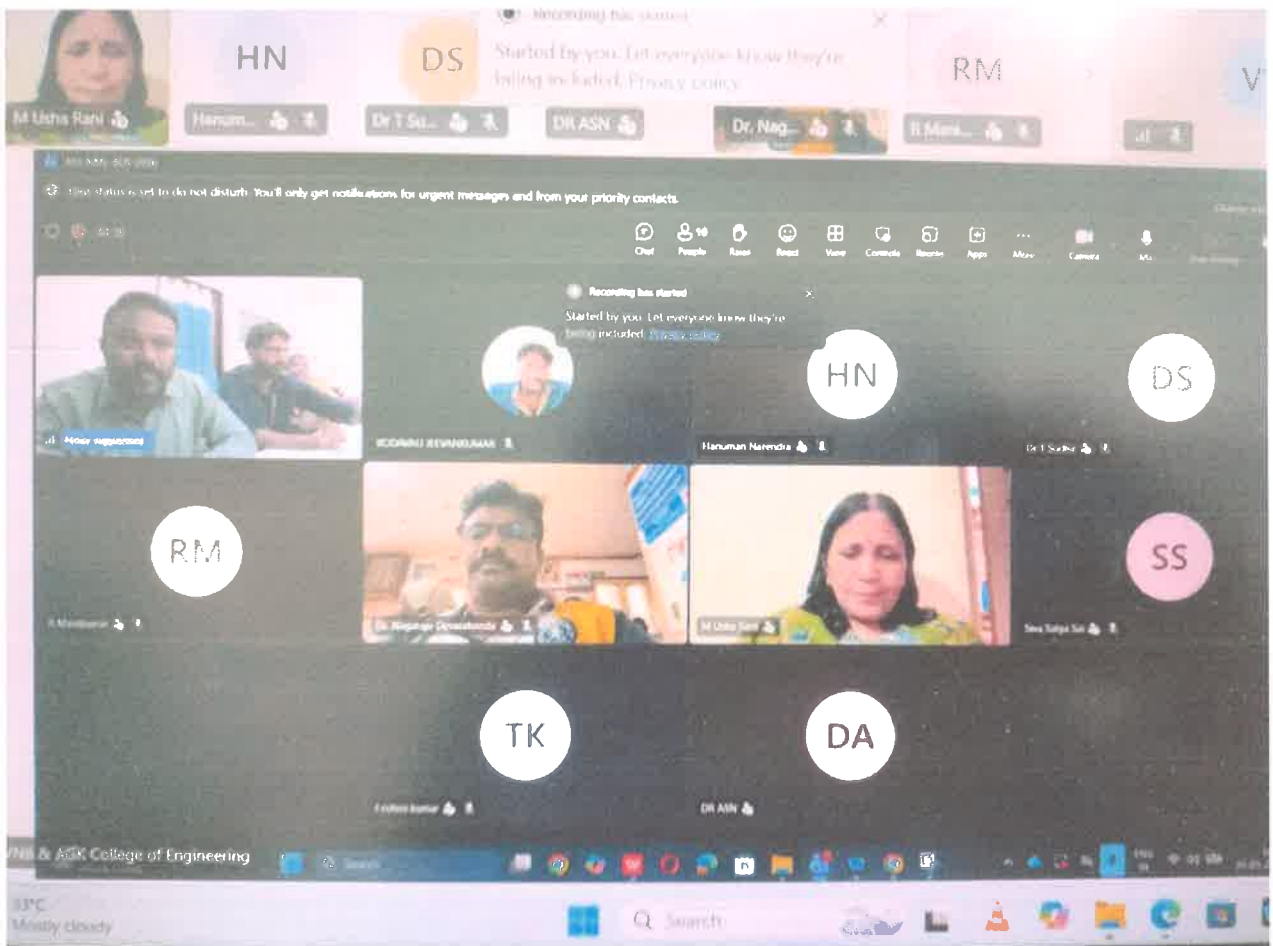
Recording has started

Started by you. Let everyone know they're being included. Privacy policy

HN

DS

RM

M Usha Rani

Hanum...

Dr T Su...

DR ASN

Dr. Nag...

R Mani...

Your status is set to do not disturb. You'll only get notifications for urgent messages and from your priority contacts.

Chat

People

Raise

React

View

Controls

Rooms

Apps

More

Camera

Mic

Recording has started

Started by you. Let everyone know they're being included. Privacy policy

HN

DS

KODAVALI JEEVANKUMAR

Hanuman Narendra

Dr T Sudha

RM

SS

R Manikanta

Dr. Nagaraju Devarakonda

M Usha Rani

Siva Satya Sai

TK

DA

T Kishore kumar

DR ASN

VNR & ASK College of Engineering

Search

33°C
Mostly cloudy

Search